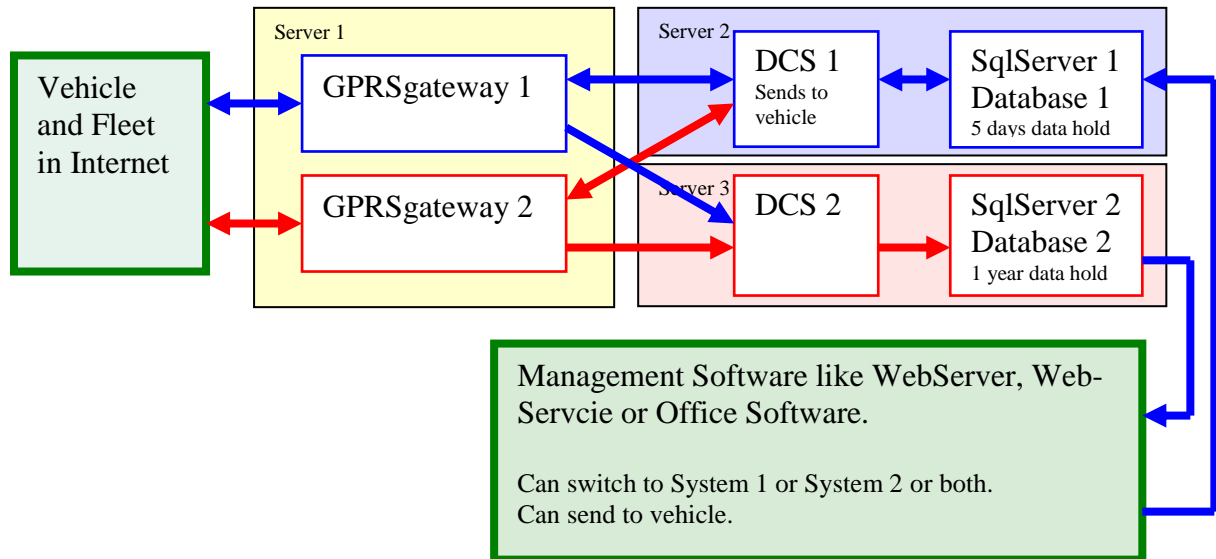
Vehicle and Fleet in Internet

Server 1

GPRSgateway 1

GPRSgateway 2

Server 2

DCS 1
Sends to vehicle

SqlServer 1
Database 1
5 days data hold

Server 3

DCS 2

SqlServer 2
Database 2
1 year data hold

Management Software like WebServer, Web-Servcie or Office Software.

Can switch to System 1 or System 2 or both.
Can send to vehicle.